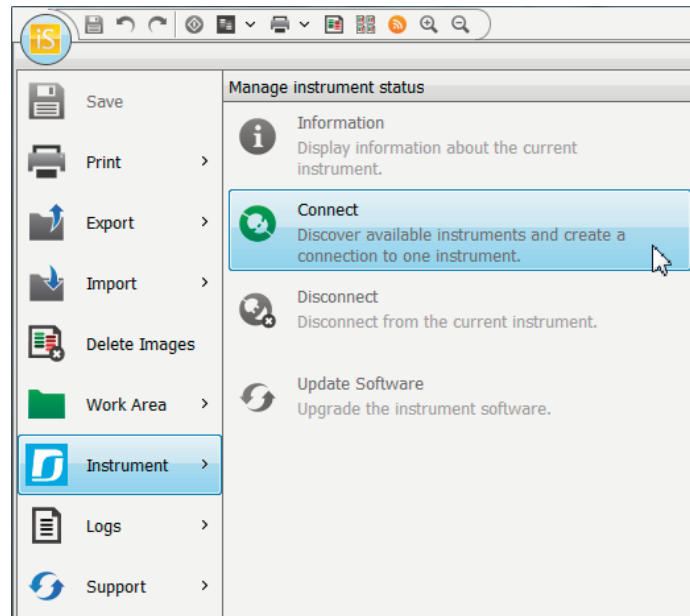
iS

Save

Print

Export

Import

Delete Images

Work Area

Instrument

Logs

Support

Manage instrument status

Information
Display information about the current instrument.

Connect
Discover available instruments and create a connection to one instrument.

Disconnect
Disconnect from the current instrument.

Update Software
Upgrade the instrument software.